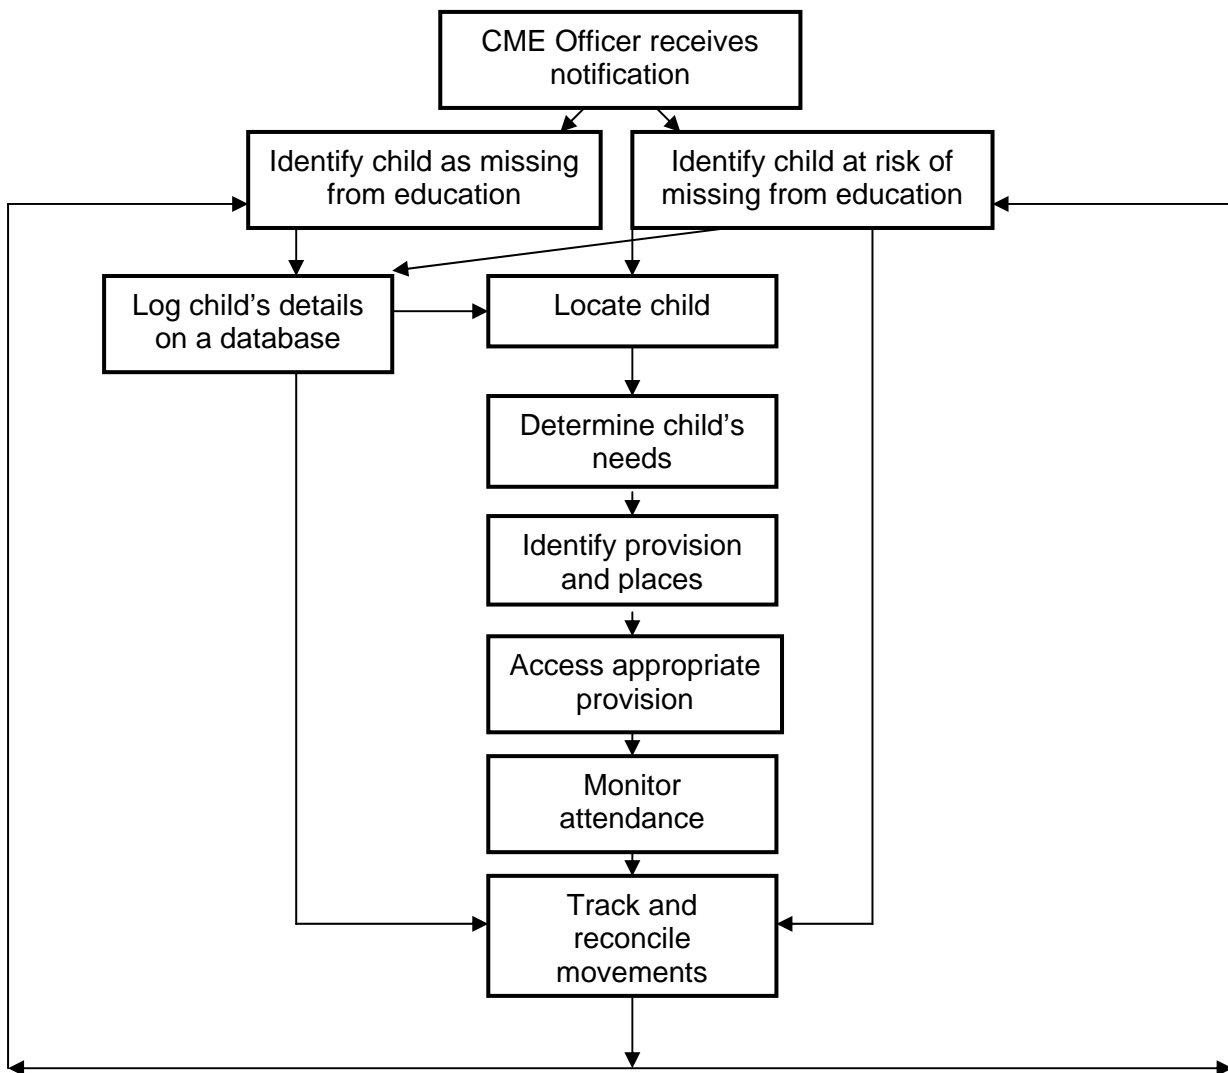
CME Officer receives notification

Identify child as missing from education

Identify child at risk of missing from education

Log child's details on a database

Locate child

Determine child's needs

Identify provision and places

Access appropriate provision

Monitor attendance

Track and reconcile movements